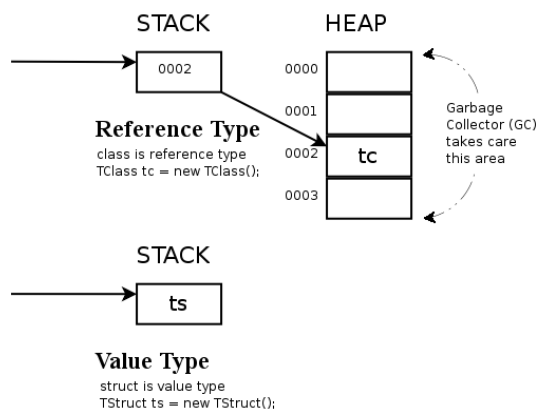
STACK

0002

HEAP

0000

0001

0002

tc

0003

Garbage Collector (GC) takes care this area

Reference Type
class is reference type
TClass tc = new TClass();

STACK

ts

Value Type
struct is value type
TStruct ts = new TStruct();